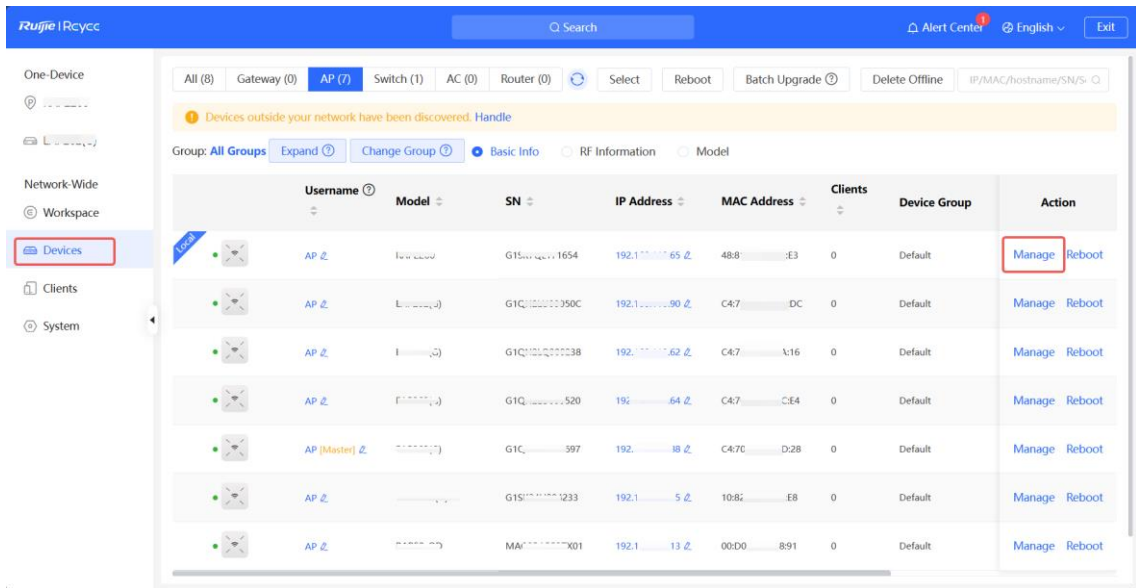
Ruijie | Reyee

Search

Alert Center 1 English Exit

One-Device

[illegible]

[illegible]

Network-Wide

Workspace

Devices

Clients

System

All (8) Gateway (0) AP (7) Switch (1) AC (0) Router (0) Select Reboot Batch Upgrade Delete Offline IP/MAC/hostname/SN/S

Devices outside your network have been discovered. Handle

Group: All Groups Expand Change Group Basic Info RF Information Model

| | Username | Model | SN | IP Address | MAC Address | Clients | Device Group | Action |
|---|---|---|---|---|---|---|---|---|
| Local | AP | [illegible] | G1S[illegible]1654 | 192.1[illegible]65 | 48:8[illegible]:E3 | 0 | Default | Manage Reboot |
| | AP | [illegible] | G1Q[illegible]050C | 192.1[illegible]90 | C4:7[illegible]DC | 0 | Default | Manage Reboot |
| | AP | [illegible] | G1Q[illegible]038 | 192.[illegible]62 | C4:7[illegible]:16 | 0 | Default | Manage Reboot |
| | AP | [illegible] | G1Q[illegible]520 | 19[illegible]64 | C4:7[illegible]:E4 | 0 | Default | Manage Reboot |
| | AP [Master] | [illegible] | G1C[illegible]597 | 192.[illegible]38 | C4:70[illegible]D:28 | 0 | Default | Manage Reboot |
| | AP | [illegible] | G1S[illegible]1233 | 192.1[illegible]5 | 10:8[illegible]:E8 | 0 | Default | Manage Reboot |
| | AP | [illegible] | MA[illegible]X01 | 192.1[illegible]13 | 00:D0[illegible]8:91 | 0 | Default | Manage Reboot |